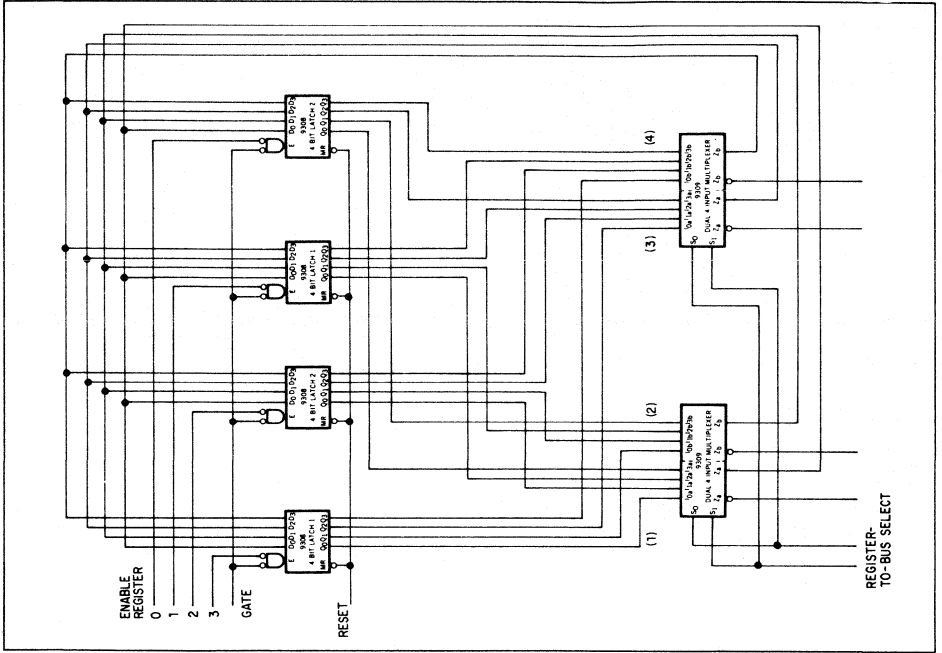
ENABLE REGISTER
0
1
2
3
GATE
RESET

$D_0D_1D_2D_3$
E
9308
4 BIT LATCH 2
MR
$Q_0Q_1Q_2Q_3$

$D_0D_1D_2D_3$
E
9308
4 BIT LATCH 1
MR
$Q_0Q_1Q_2Q_3$

$D_0D_1D_2D_3$
E
9308
4 BIT LATCH 2
MR
$Q_0Q_1Q_2Q_3$

$D_0D_1D_2D_3$
E
9308
4 BIT LATCH 1
MR
$Q_0Q_1Q_2Q_3$

(4)
(3)
(2)
(1)

$I_{0b}I_{1b}I_{2b}I_{3b}$
$I_{0a}I_{1a}I_{2a}I_{3a}$
$S_0$
$S_1$
9309
DUAL 4 INPUT MULTIPLEXER
$Z_b$
$\bar{Z}_b$
$Z_a$
$\bar{Z}_a$

$I_{0b}I_{1b}I_{2b}I_{3b}$
$I_{0a}I_{1a}I_{2a}I_{3a}$
$S_0$
$S_1$
9309
DUAL 4 INPUT MULTIPLEXER
$Z_b$
$\bar{Z}_b$
$Z_a$
$\bar{Z}_a$

REGISTER-TO-BUS SELECT